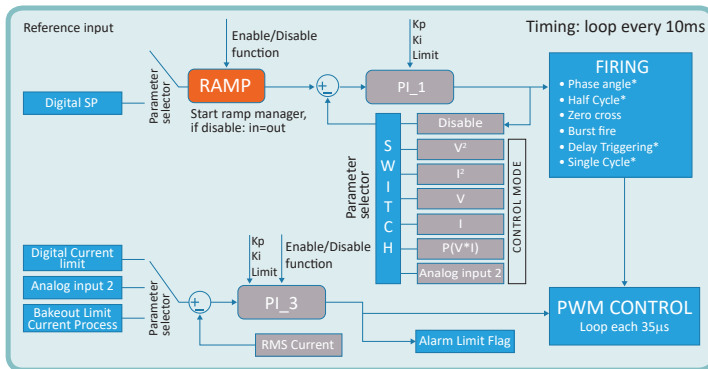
Reference input

Enable/Disable function

Kp
Ki
Limit

Timing: loop every 10ms

Digital SP

Parameter selector

RAMP

Start ramp manager, if disable: in=out

PI_1

FIRING
• Phase angle*
• Half Cycle*
• Zero cross
• Burst fire
• Delay Triggering*
• Single Cycle*

Parameter selector

S W I T C H

Disable
V²
I²
V
I
P(V*I)
Analog input 2

CONTROL MODE

Digital Current limit

Analog input 2

Bakeout Limit Current Process

Parameter selector

Kp
Ki
Limit

Enable/Disable function

PI_3

RMS Current

Alarm Limit Flag

PWM CONTROL
Loop each 35µs